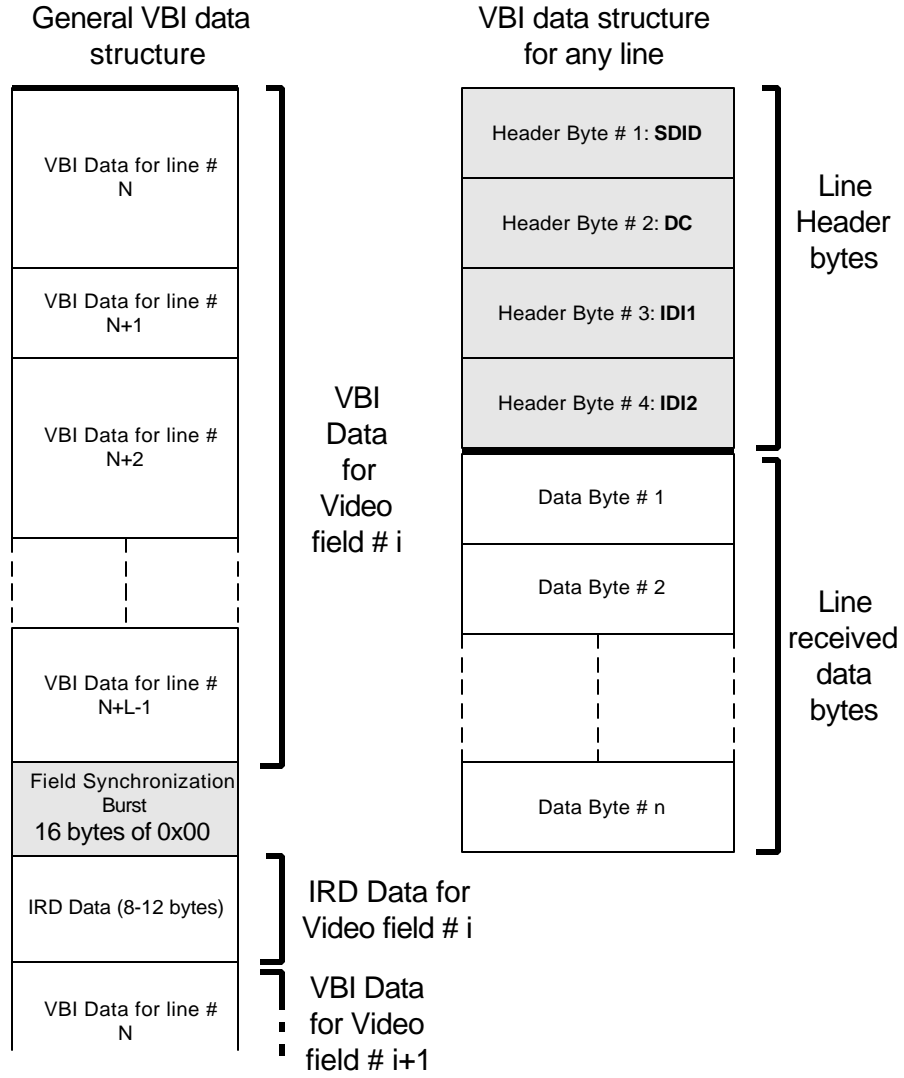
General VBI data structure

VBI Data for line # N

VBI Data for line # N+1

VBI Data for line # N+2

VBI Data for line # N+L-1

Field Synchronization Burst
16 bytes of 0x00

IRD Data (8-12 bytes)

VBI Data for line # N

VBI Data for Video field # i

IRD Data for Video field # i

VBI Data for Video field # i+1

VBI data structure for any line

Header Byte # 1: **SDID**

Header Byte # 2: **DC**

Header Byte # 3: **IDI1**

Header Byte # 4: **IDI2**

Data Byte # 1

Data Byte # 2

Data Byte # n

Line Header bytes

Line received data bytes